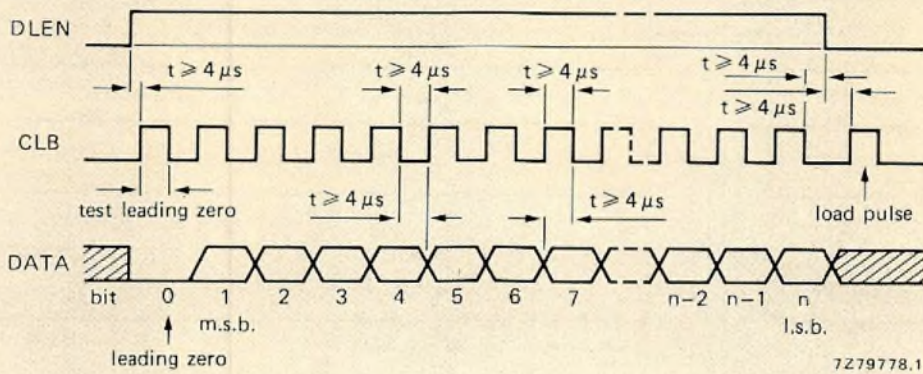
DLEN

$t \geq 4\,\mu s$

$t \geq 4\,\mu s$

$t \geq 4\,\mu s$

$t \geq 4\,\mu s$

$t \geq 4\,\mu s$

CLB

test leading zero

$t \geq 4\,\mu s$

$t \geq 4\,\mu s$

load pulse

DATA

bit 0 1 2 3 4 5 6 7 n−2 n−1 n

m.s.b.

l.s.b.

leading zero

7Z79778.1